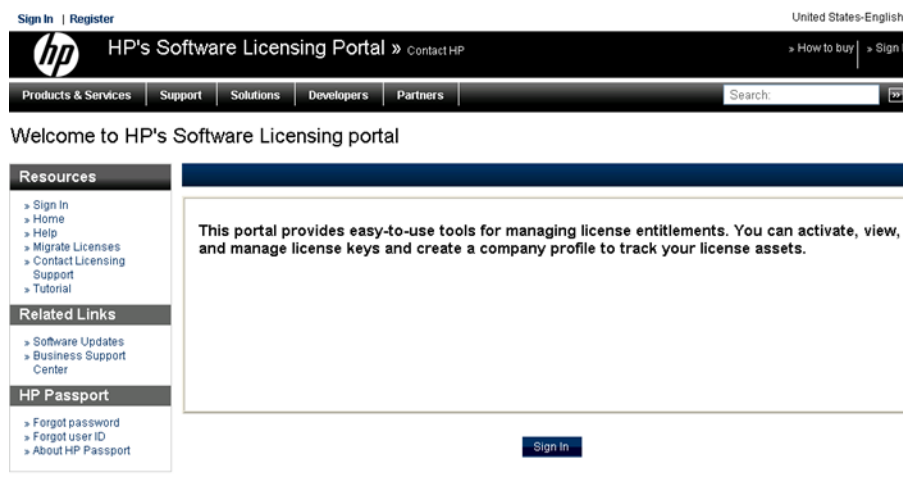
Sign In | Register

United States-English

hp

HP's Software Licensing Portal » Contact HP

» How to buy | » Sign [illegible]

Products & Services | Support | Solutions | Developers | Partners

Search:

Welcome to HP's Software Licensing portal

Resources

» Sign In
» Home
» Help
» Migrate Licenses
» Contact Licensing Support
» Tutorial

Related Links

» Software Updates
» Business Support Center

HP Passport

» Forgot password
» Forgot user ID
» About HP Passport

This portal provides easy-to-use tools for managing license entitlements. You can activate, view, and manage license keys and create a company profile to track your license assets.

Sign In